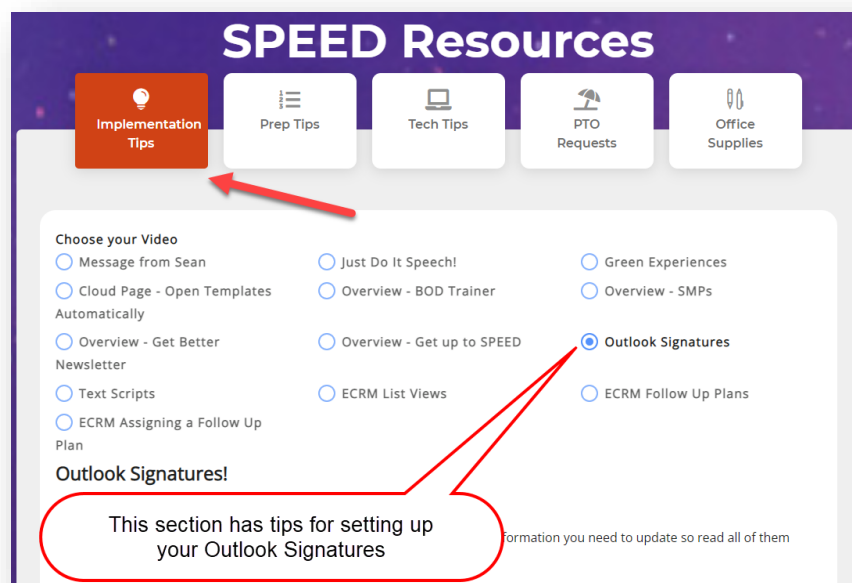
SPEED Resources

Implementation Tips

Prep Tips

Tech Tips

PTO Requests

Office Supplies

Choose your Video

Message from Sean

Just Do It Speech!

Green Experiences

Cloud Page - Open Templates Automatically

Overview - BOD Trainer

Overview - SMPs

Overview - Get Better Newsletter

Overview - Get up to SPEED

Outlook Signatures

Text Scripts

ECRM List Views

ECRM Follow Up Plans

ECRM Assigning a Follow Up Plan

Outlook Signatures!

This section has tips for setting up your Outlook Signatures

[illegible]formation you need to update so read all of them